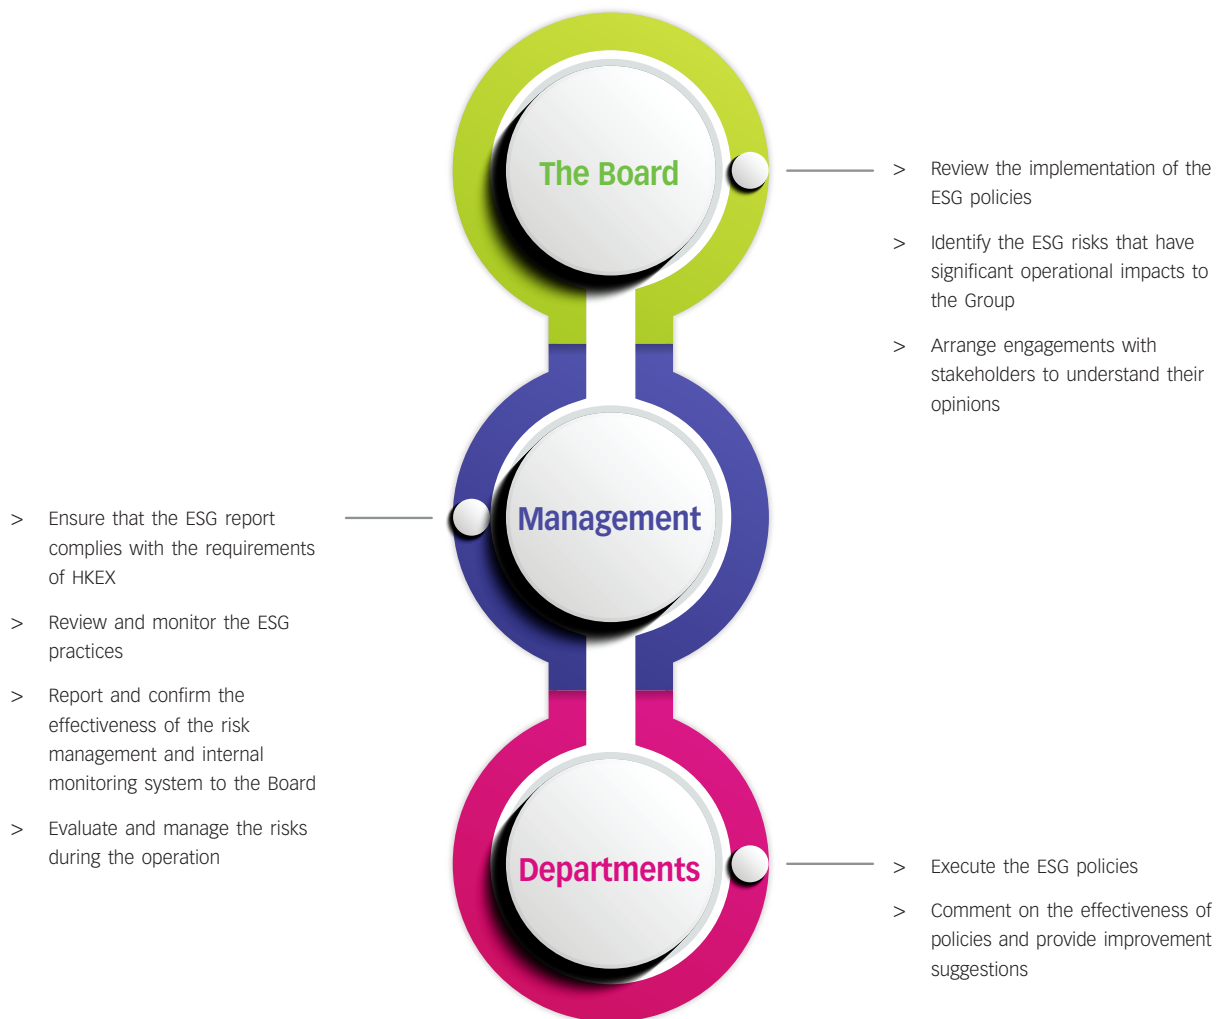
The Board

> Review the implementation of the ESG policies

> Identify the ESG risks that have significant operational impacts to the Group

> Arrange engagements with stakeholders to understand their opinions

Management

> Ensure that the ESG report complies with the requirements of HKEX

> Review and monitor the ESG practices

> Report and confirm the effectiveness of the risk management and internal monitoring system to the Board

> Evaluate and manage the risks during the operation

Departments

> Execute the ESG policies

> Comment on the effectiveness of policies and provide improvement suggestions